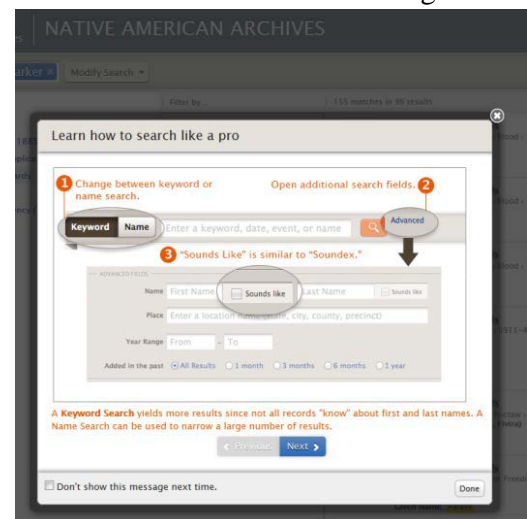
NATIVE AMERICAN ARCHIVES

arker × Modify Search ▾

Filter by...

155 matches in 95 results

Learn how to search like a pro

1 Change between keyword or name search.

Open additional search fields. 2

Keyword Name

Enter a keyword, date, event, or name

Advanced

3 "Sounds Like" is similar to "Soundex."

ADVANCED FIELDS

Name First Name Sounds like Last Name Sounds like

Place Enter a location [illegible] city, county, precinct)

Year Range From - To

Added in the past All Results 1 month 3 months 6 months 1 year

A Keyword Search yields more results since not all records "know" about first and last names. A Name Search can be used to narrow a large number of results.

‹ Previous Next ›

Don't show this message next time.

Done